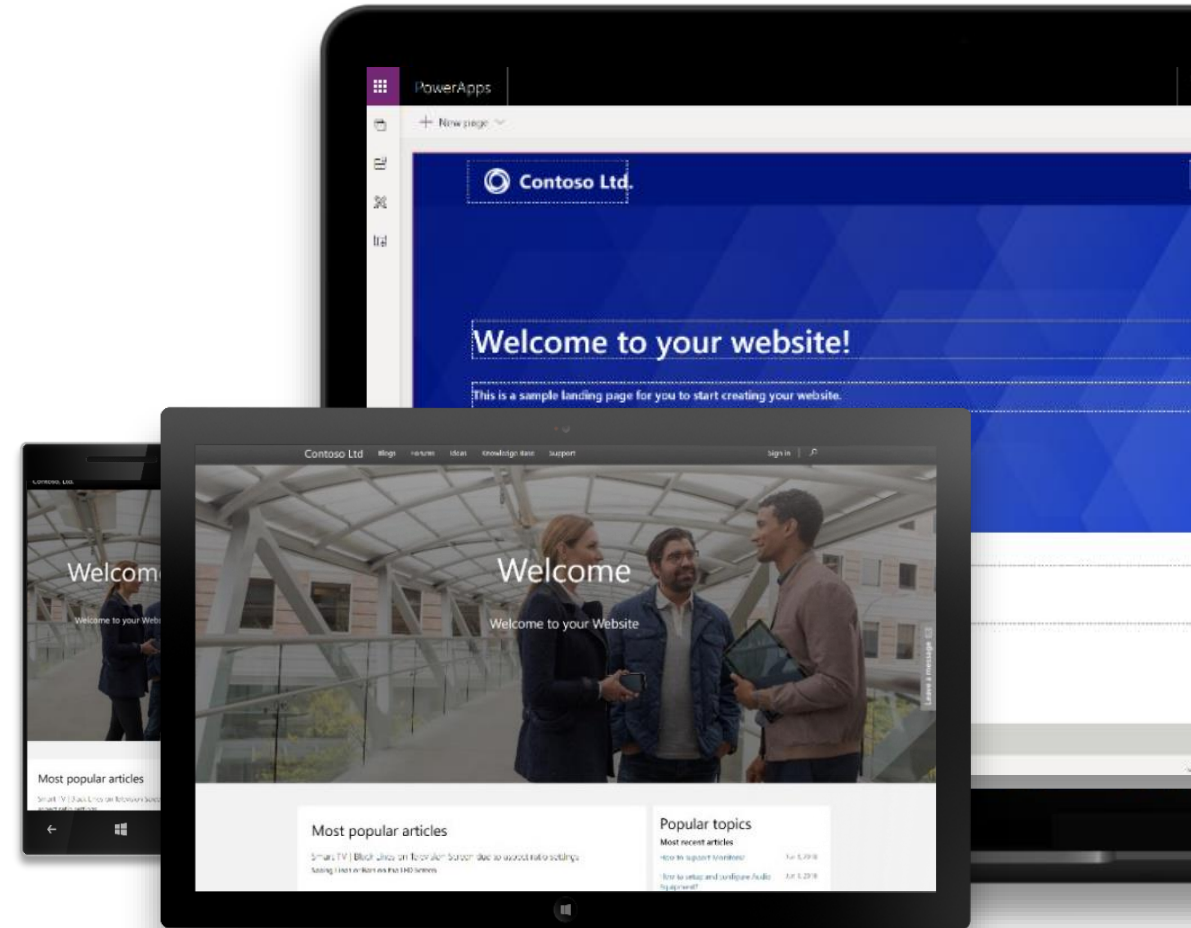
PowerApps

+ New page

Contoso Ltd.

Welcome to your website!

This is a sample landing page for you to start creating your website.

Contoso Ltd Blogs Forums Ideas Knowledge Base Support

Sign in

Welcome

Welcome to your Website

Leave a message

Most popular articles

Smart TV | Black Lines on Television Screen due to aspect ratio settings

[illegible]

Popular topics

Most recent articles

How to support Monitors? Jul 3, 2018

How to setup and configure Audio Equipment? Jul 3, 2018

Contoso, Ltd.

Welcome

Welcome to your Webs

Most popular articles

Smart TV | Black Lines on Television Scre